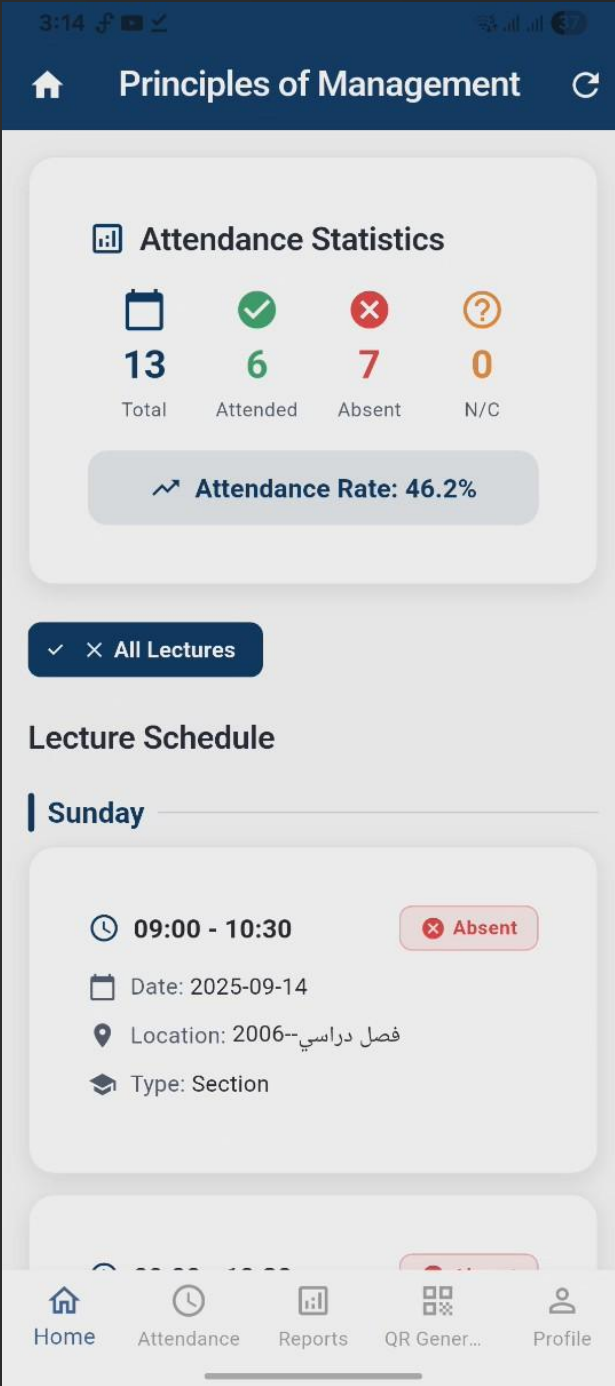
3:14

37

Principles of Management

Attendance Statistics

13
Total

6
Attended

7
Absent

0
N/C

Attendance Rate: 46.2%

All Lectures

Lecture Schedule

Sunday

09:00 - 10:30

Absent

Date: 2025-09-14

Location: فصل دراسي--2006

Type: Section

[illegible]

Home

Attendance

Reports

QR Gener...

Profile